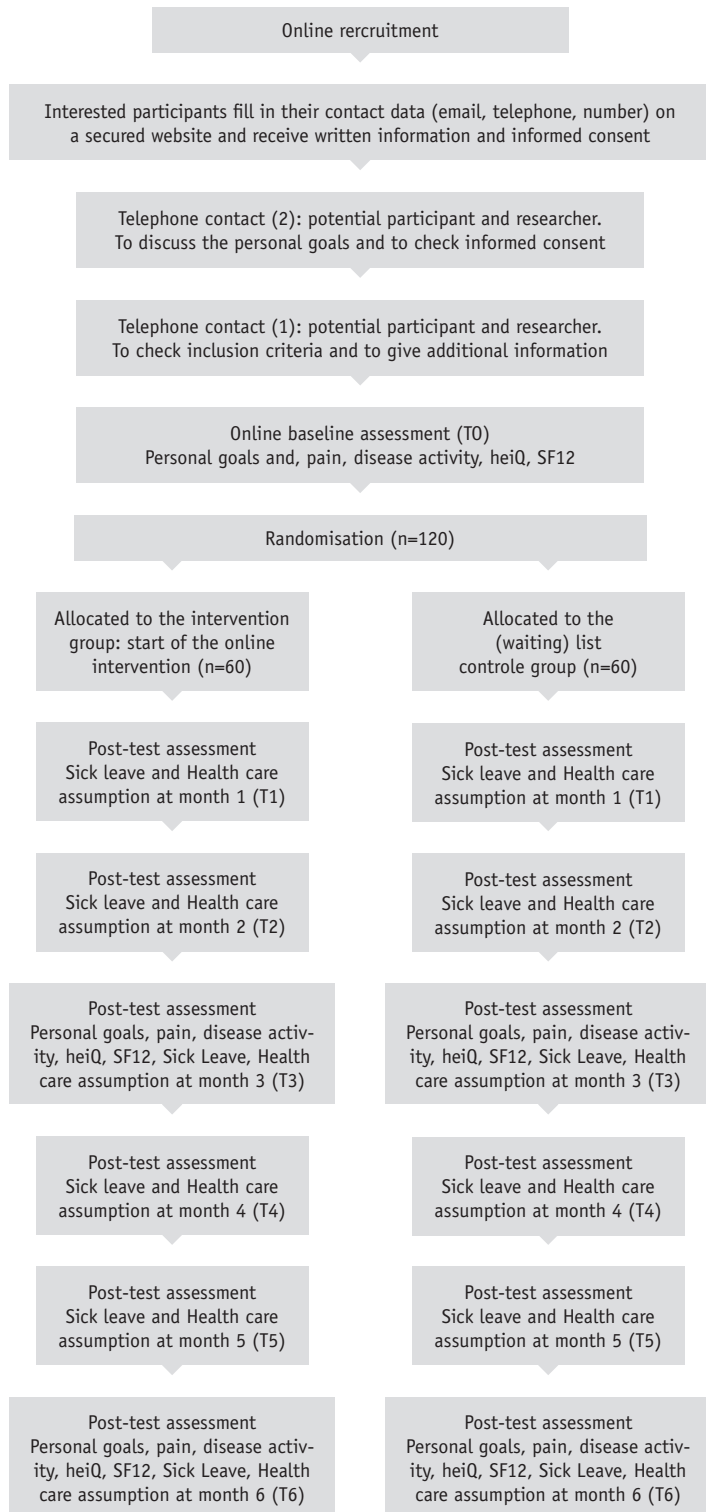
Online rercruitment

Interested participants fill in their contact data (email, telephone, number) on a secured website and receive written information and informed consent

Telephone contact (2): potential participant and researcher. To discuss the personal goals and to check informed consent

Telephone contact (1): potential participant and researcher. To check inclusion criteria and to give additional information

Online baseline assessment (T0)
Personal goals and, pain, disease activity, heiQ, SF12

Randomisation (n=120)

Allocated to the intervention group: start of the online intervention (n=60)

Post-test assessment
Sick leave and Health care assumption at month 1 (T1)

Post-test assessment
Sick leave and Health care assumption at month 2 (T2)

Post-test assessment
Personal goals, pain, disease activity, heiQ, SF12, Sick Leave, Health care assumption at month 3 (T3)

Post-test assessment
Sick leave and Health care assumption at month 4 (T4)

Post-test assessment
Sick leave and Health care assumption at month 5 (T5)

Post-test assessment
Personal goals, pain, disease activity, heiQ, SF12, Sick Leave, Health care assumption at month 6 (T6)

Allocated to the (waiting) list controle group (n=60)

Post-test assessment
Sick leave and Health care assumption at month 1 (T1)

Post-test assessment
Sick leave and Health care assumption at month 2 (T2)

Post-test assessment
Personal goals, pain, disease activity, heiQ, SF12, Sick Leave, Health care assumption at month 3 (T3)

Post-test assessment
Sick leave and Health care assumption at month 4 (T4)

Post-test assessment
Sick leave and Health care assumption at month 5 (T5)

Post-test assessment
Personal goals, pain, disease activity, heiQ, SF12, Sick Leave, Health care assumption at month 6 (T6)